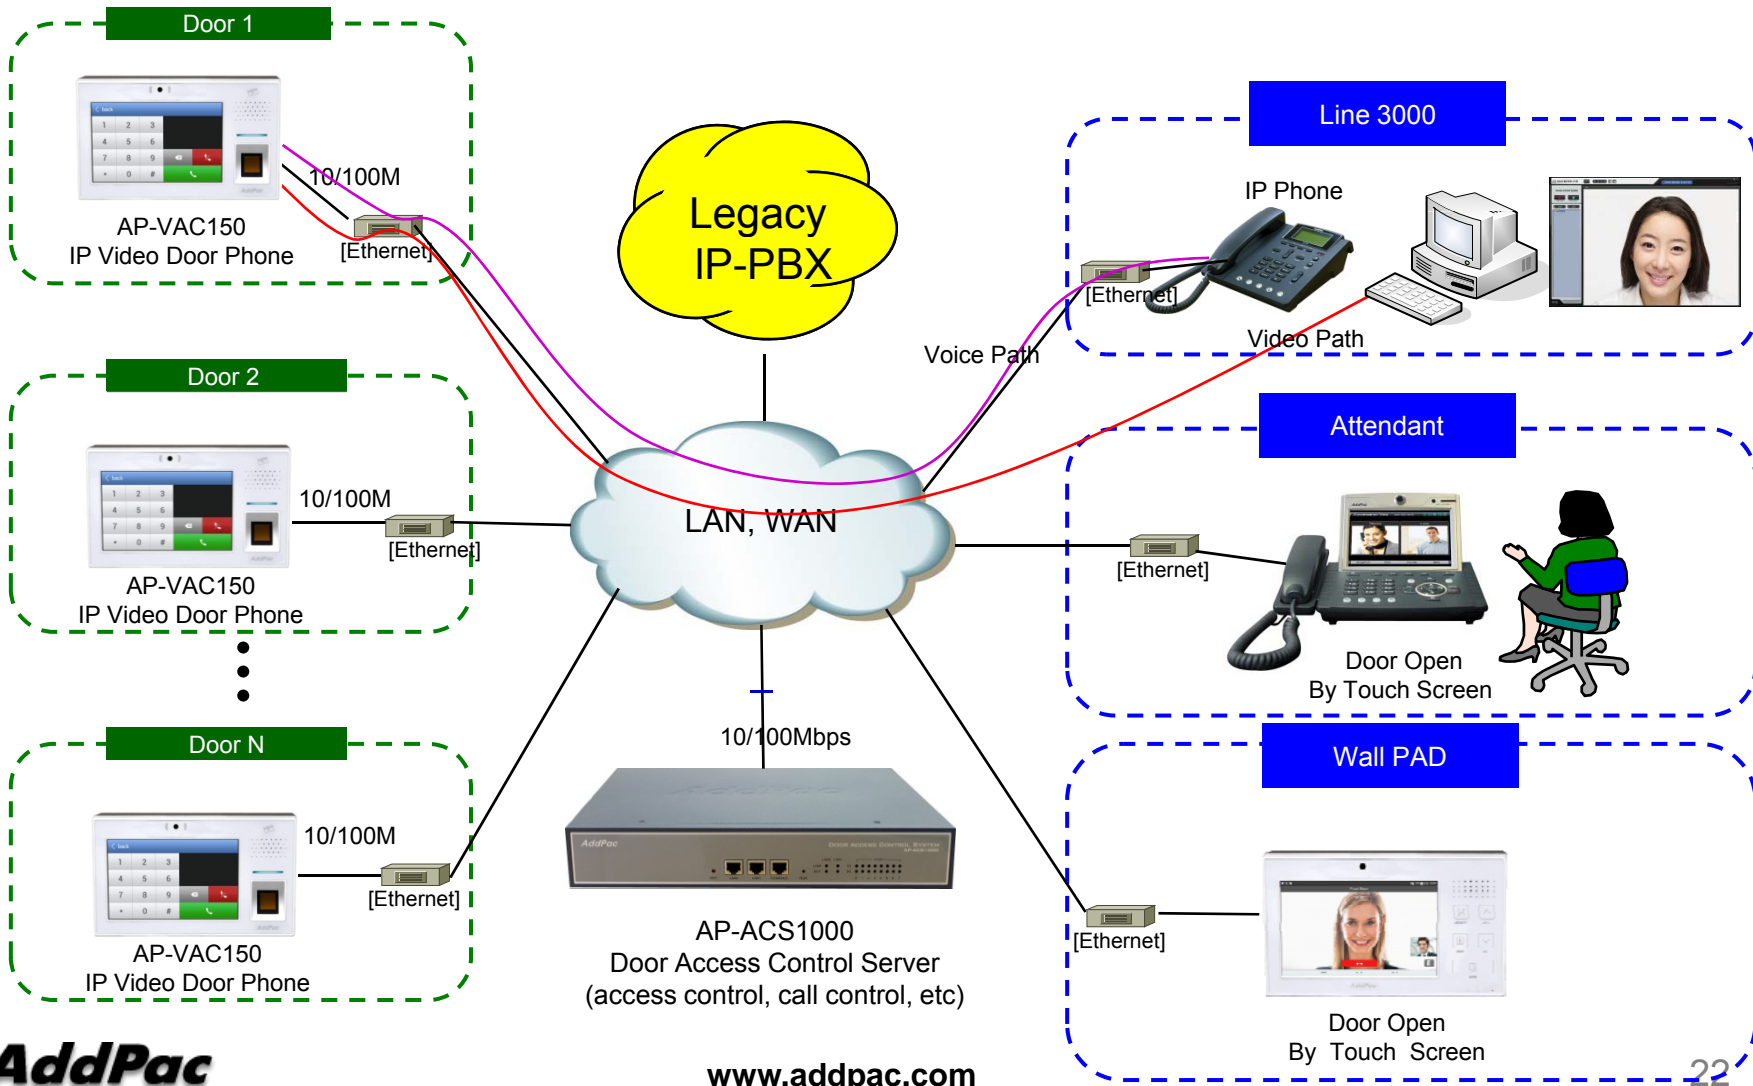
Door 1

10/100M

[Ethernet]

AP-VAC150
IP Video Door Phone

Door 2

10/100M

[Ethernet]

AP-VAC150
IP Video Door Phone

Door N

10/100M

[Ethernet]

AP-VAC150
IP Video Door Phone

Legacy
IP-PBX

LAN, WAN

10/100Mbps

AP-ACS1000
Door Access Control Server
(access control, call control, etc)

Voice Path

Line 3000

IP Phone

[Ethernet]

Video Path

Attendant

[Ethernet]

Door Open
By Touch Screen

Wall PAD

[Ethernet]

Door Open
By Touch Screen

AddPac

www.addpac.com

22